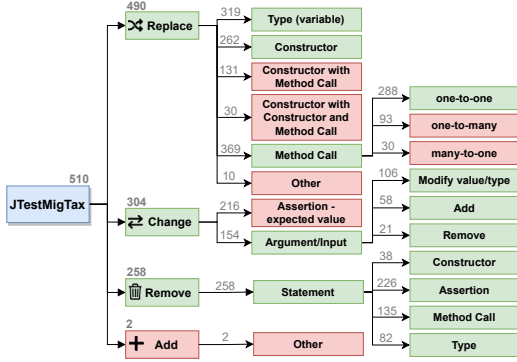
510
JTestMigTax

490
Replace
319
Type (variable)
262
Constructor
131
Constructor with Method Call
30
Constructor with Constructor and Method Call
369
Method Call
288
one-to-one
93
one-to-many
30
many-to-one
10
Other

304
Change
216
Assertion - expected value
154
Argument/Input
106
Modify value/type
58
Add
21
Remove

258
Remove
258
Statement
38
Constructor
226
Assertion
135
Method Call
82
Type

2
Add
2
Other